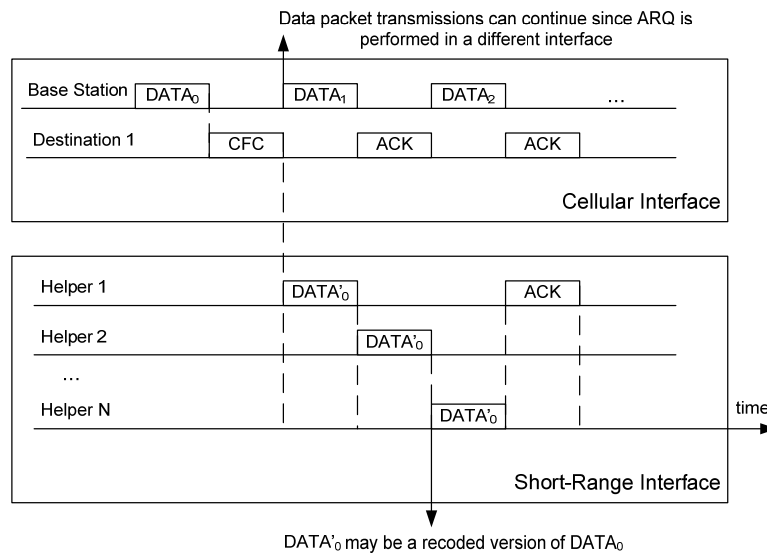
Data packet transmissions can continue since ARQ is performed in a different interface

Base Station $DATA_0$ $DATA_1$ $DATA_2$ …

Destination 1 CFC ACK ACK

Cellular Interface

Helper 1 $DATA'_0$ ACK

Helper 2 $DATA'_0$

…

Helper N $DATA'_0$

time

Short-Range Interface

$DATA'_0$ may be a recoded version of $DATA_0$